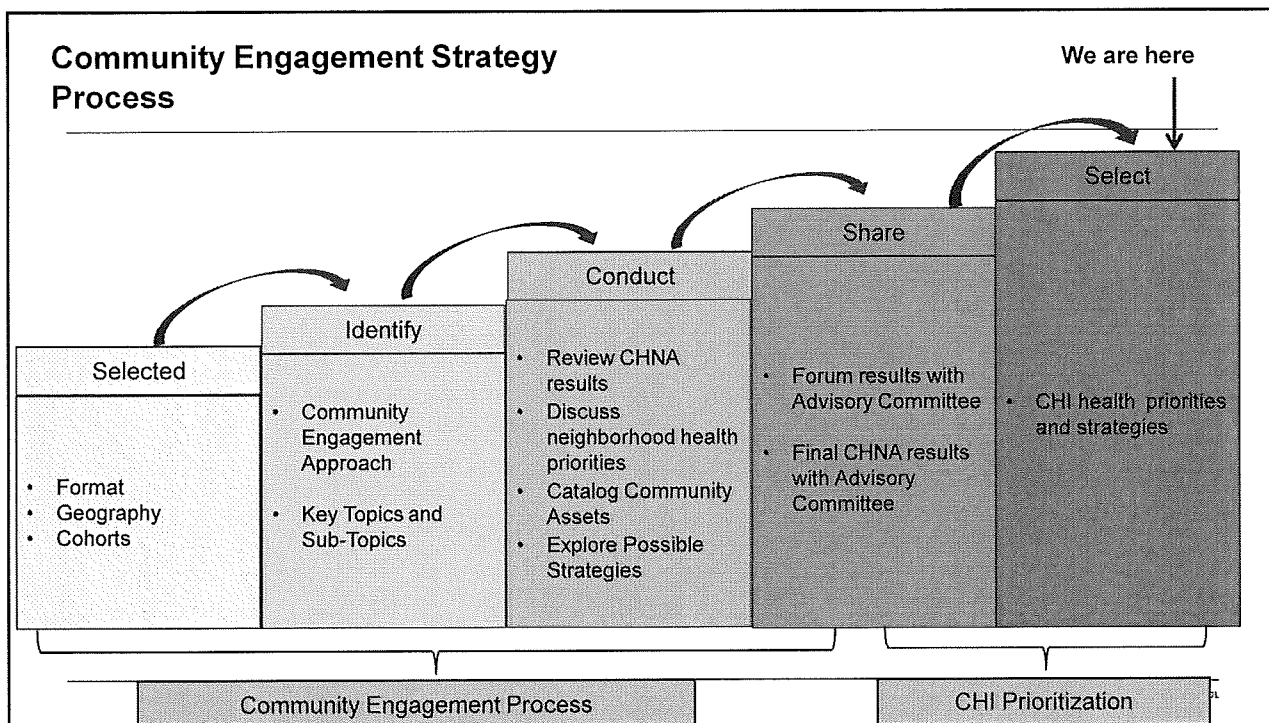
Community Engagement Strategy Process

We are here

Select

- CHI health priorities and strategies

Share

- Forum results with Advisory Committee
- Final CHNA results with Advisory Committee

Conduct

- Review CHNA results
- Discuss neighborhood health priorities
- Catalog Community Assets
- Explore Possible Strategies

Identify

- Community Engagement Approach
- Key Topics and Sub-Topics

Selected

- Format
- Geography
- Cohorts

Community Engagement Process

CHI Prioritization